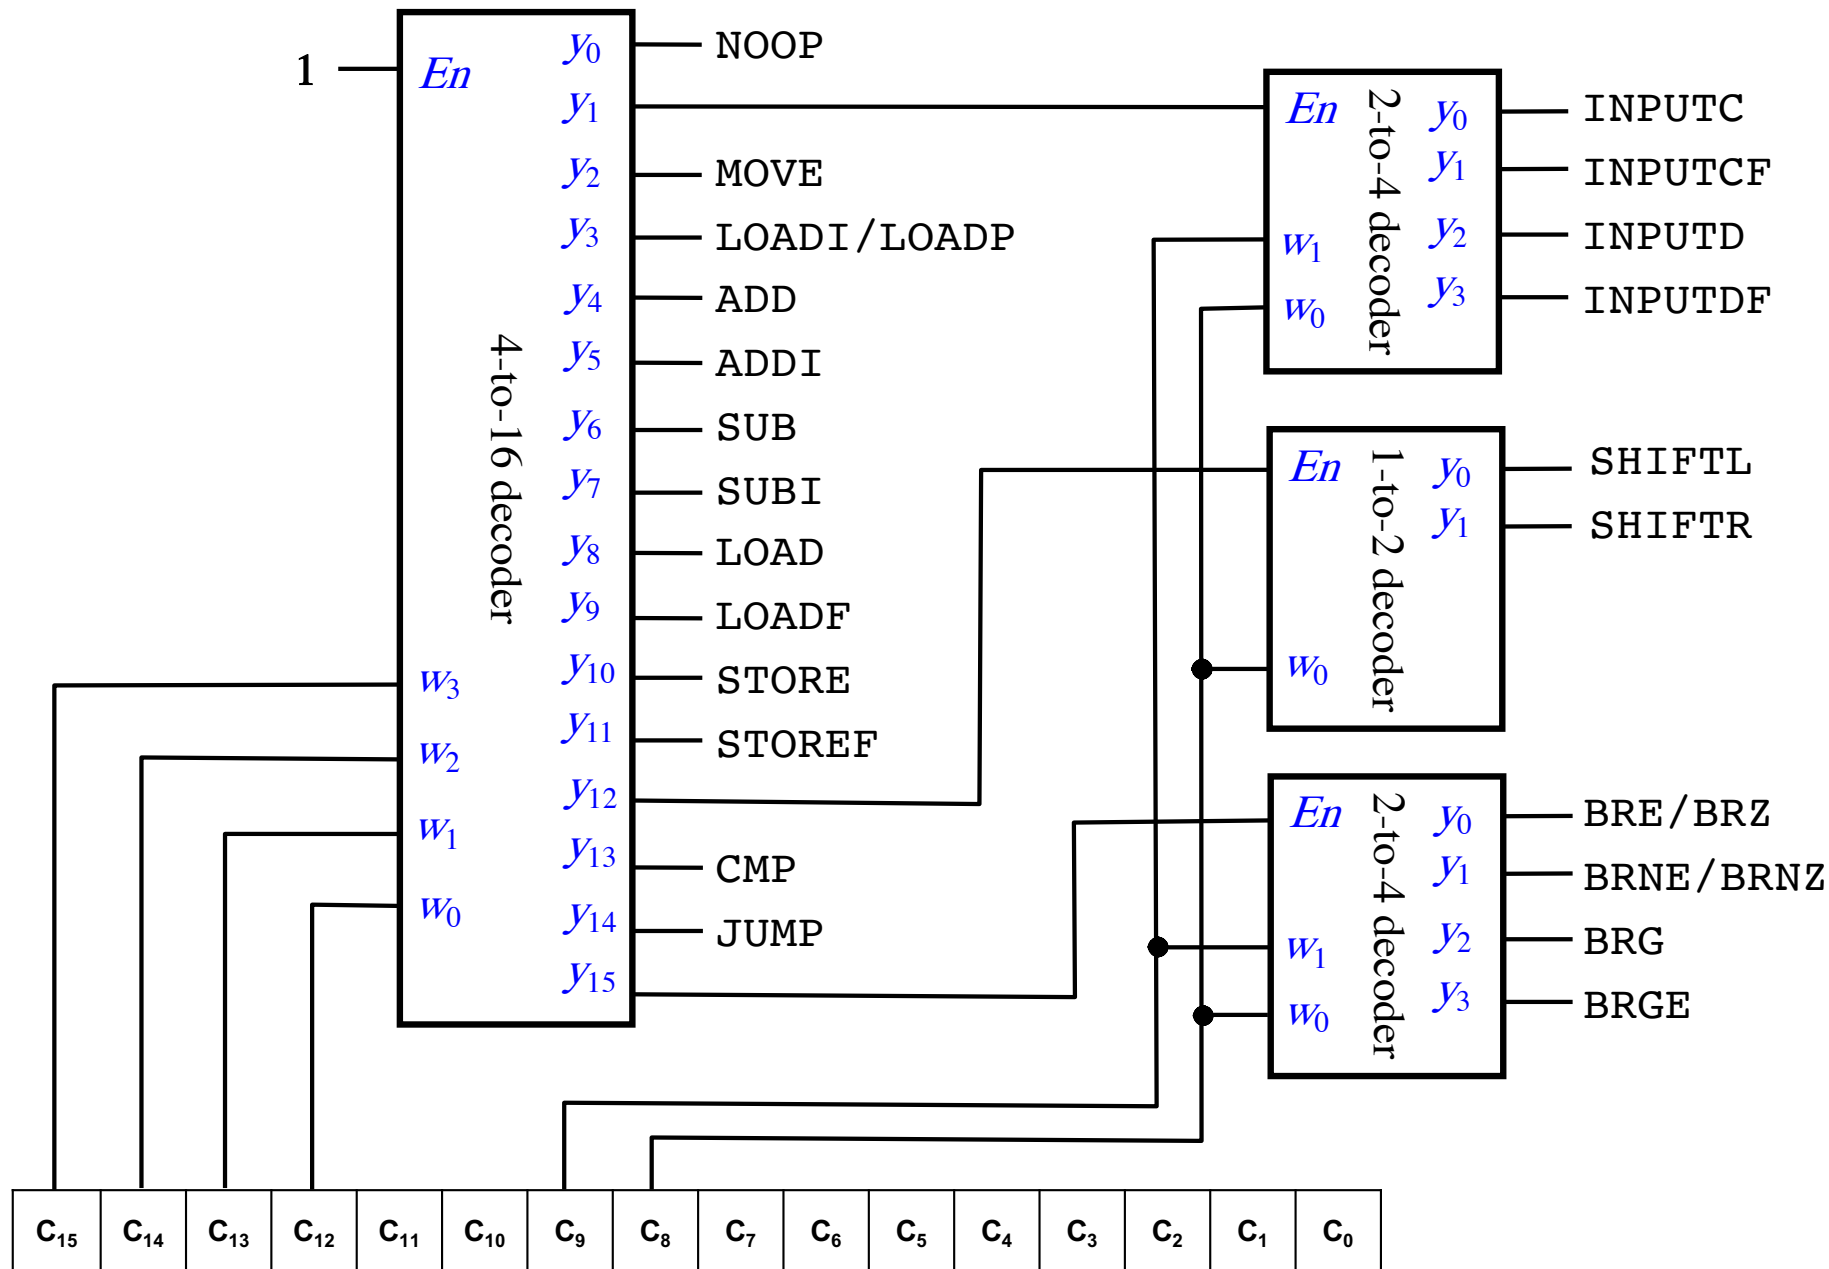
1

$En$

4-to-16 decoder

$y_0$ NOOP
$y_1$
$y_2$ MOVE
$y_3$ LOADI/LOADP
$y_4$ ADD
$y_5$ ADDI
$y_6$ SUB
$y_7$ SUBI
$y_8$ LOAD
$y_9$ LOADF
$y_{10}$ STORE
$y_{11}$ STOREF
$y_{12}$
$y_{13}$ CMP
$y_{14}$ JUMP
$y_{15}$

$w_3$
$w_2$
$w_1$
$w_0$

$En$
2-to-4 decoder
$w_1$
$w_0$
$y_0$ INPUTC
$y_1$ INPUTCF
$y_2$ INPUTD
$y_3$ INPUTDF

$En$
1-to-2 decoder
$w_0$
$y_0$ SHIFTL
$y_1$ SHIFTR

$En$
2-to-4 decoder
$w_1$
$w_0$
$y_0$ BRE/BRZ
$y_1$ BRNE/BRNZ
$y_2$ BRG
$y_3$ BRGE

| $C_{15}$ | $C_{14}$ | $C_{13}$ | $C_{12}$ | $C_{11}$ | $C_{10}$ | $C_9$ | $C_8$ | $C_7$ | $C_6$ | $C_5$ | $C_4$ | $C_3$ | $C_2$ | $C_1$ | $C_0$ |
|---|---|---|---|---|---|---|---|---|---|---|---|---|---|---|---|